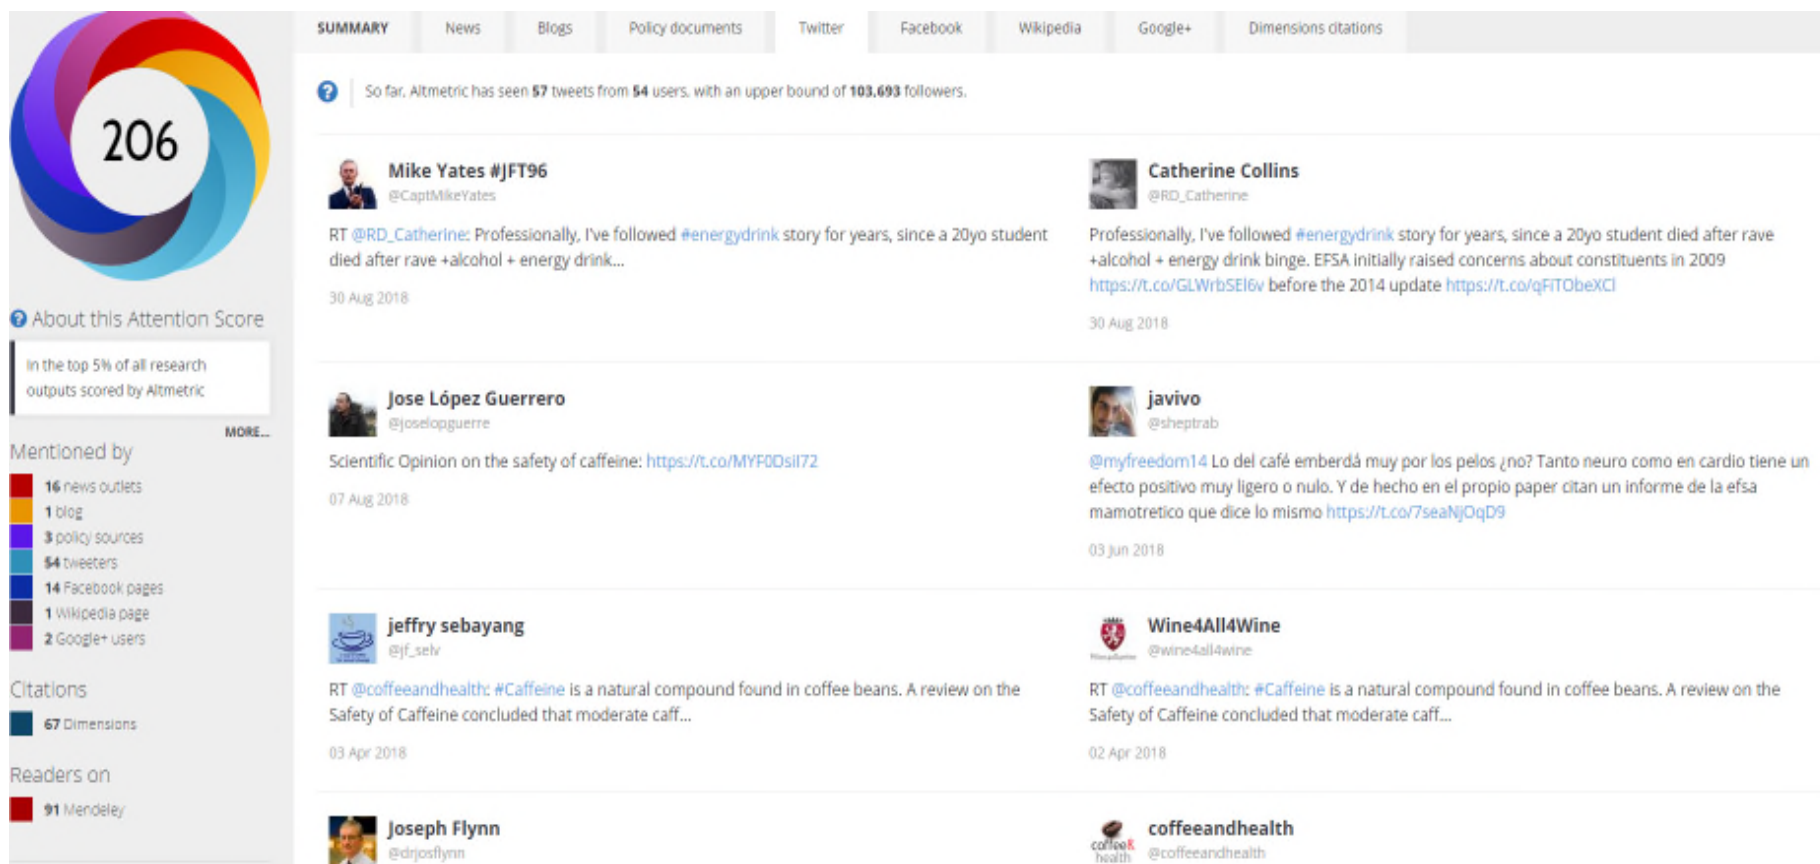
206

About this Attention Score

In the top 5% of all research outputs scored by Altmetric

MORE...

Mentioned by

16 news outlets
1 blog
3 policy sources
54 tweeters
14 Facebook pages
1 Wikipedia page
2 Google+ users

Citations

67 Dimensions

Readers on

91 Mendeley

SUMMARY News Blogs Policy documents Twitter Facebook Wikipedia Google+ Dimensions citations

So far, Altmetric has seen 57 tweets from 54 users, with an upper bound of 103,693 followers.

Mike Yates #JFT96
@CaptMikeYates

RT @RD_Catherine: Professionally, I've followed #energydrink story for years, since a 20yo student died after rave +alcohol + energy drink...

30 Aug 2018

Catherine Collins
@RD_Catherine

Professionally, I've followed #energydrink story for years, since a 20yo student died after rave +alcohol + energy drink binge. EFSA initially raised concerns about constituents in 2009 https://t.co/GLWrbSEl6v before the 2014 update https://t.co/qFiTObeXCl

30 Aug 2018

Jose López Guerrero
@joselopguerre

Scientific Opinion on the safety of caffeine: https://t.co/MYF0Dsil72

07 Aug 2018

javivo
@sheptrab

@myfreedom14 Lo del café emberdá muy por los pelos ¿no? Tanto neuro como en cardio tiene un efecto positivo muy ligero o nulo. Y de hecho en el propio paper citan un informe de la efsa mamotretico que dice lo mismo https://t.co/7seaNjOqD9

03 Jun 2018

jeffry sebayang
@jf_selv

RT @coffeeandhealth: #Caffeine is a natural compound found in coffee beans. A review on the Safety of Caffeine concluded that moderate caff...

03 Apr 2018

Wine4All4Wine
@wine4all4wine

RT @coffeeandhealth: #Caffeine is a natural compound found in coffee beans. A review on the Safety of Caffeine concluded that moderate caff...

02 Apr 2018

Joseph Flynn
@drjosflynn

coffeeandhealth
@coffeeandhealth